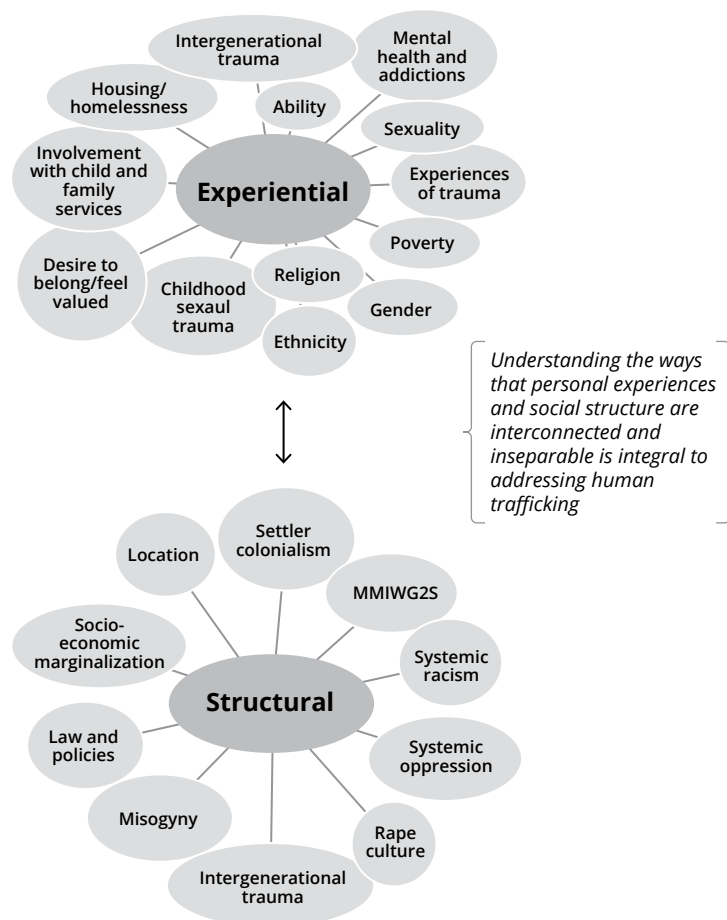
Intergenerational trauma

Mental health and addictions

Housing/ homelessness

Ability

Sexuality

Involvement with child and family services

Experiential

Experiences of trauma

Poverty

Desire to belong/feel valued

Childhood sexaul trauma

Religion

Gender

Ethnicity

Understanding the ways that personal experiences and social structure are interconnected and inseparable is integral to addressing human trafficking

Location

Settler colonialism

MMIWG2S

Socio-economic marginalization

Systemic racism

Structural

Law and policies

Systemic oppression

Misogyny

Rape culture

Intergenerational trauma